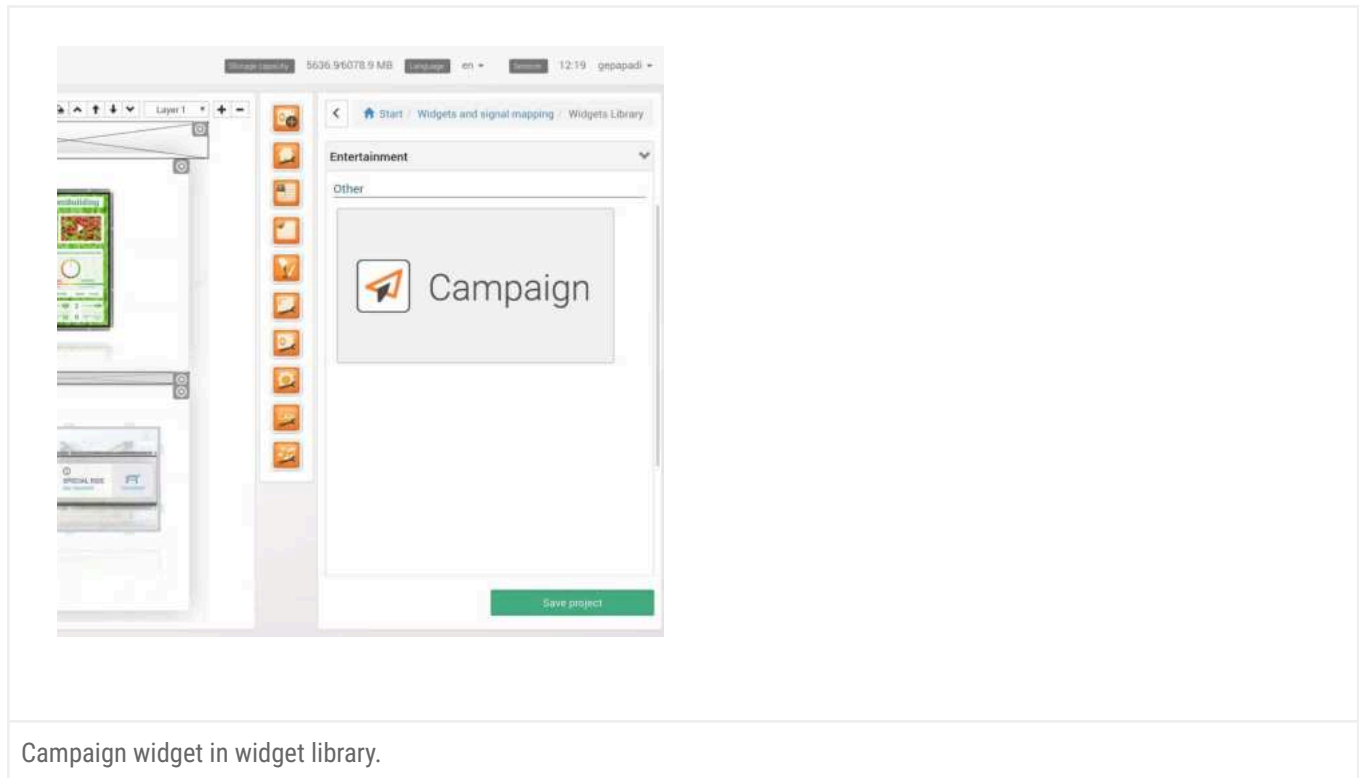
Storage capacity 5636.9/6078.9 MB Language en Session 12:19 gepapadi

Layer 1

Start / Widgets and signal mapping / Widgets Library

Entertainment

Other

Campaign

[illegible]

SPECIAL RIDE

Save project

Campaign widget in widget library.